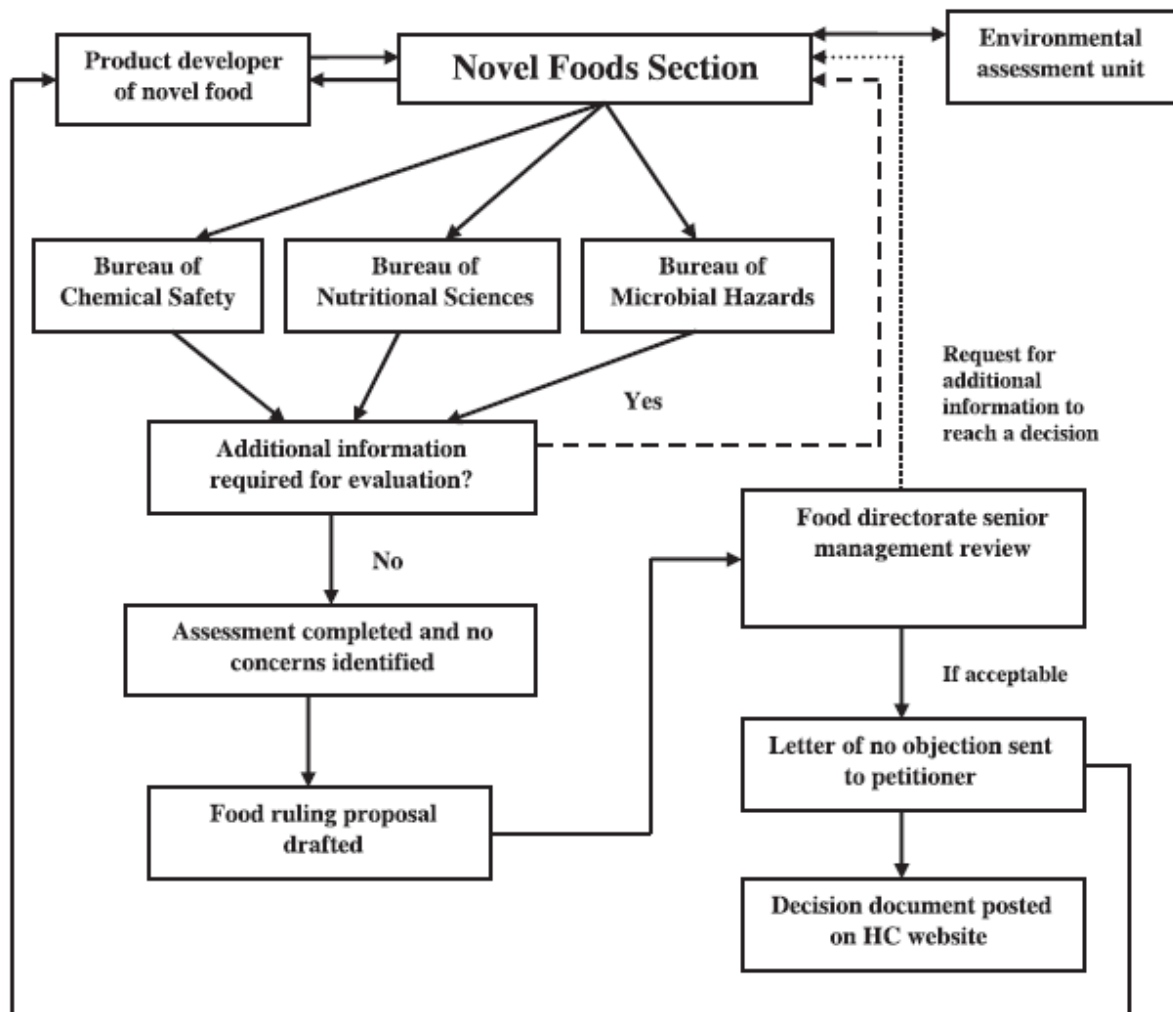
Product developer of novel food

Novel Foods Section

Environmental assessment unit

Bureau of Chemical Safety

Bureau of Nutritional Sciences

Bureau of Microbial Hazards

Request for additional information to reach a decision

Yes

Additional information required for evaluation?

No

Food directorate senior management review

Assessment completed and no concerns identified

If acceptable

Letter of no objection sent to petitioner

Food ruling proposal drafted

Decision document posted on HC website